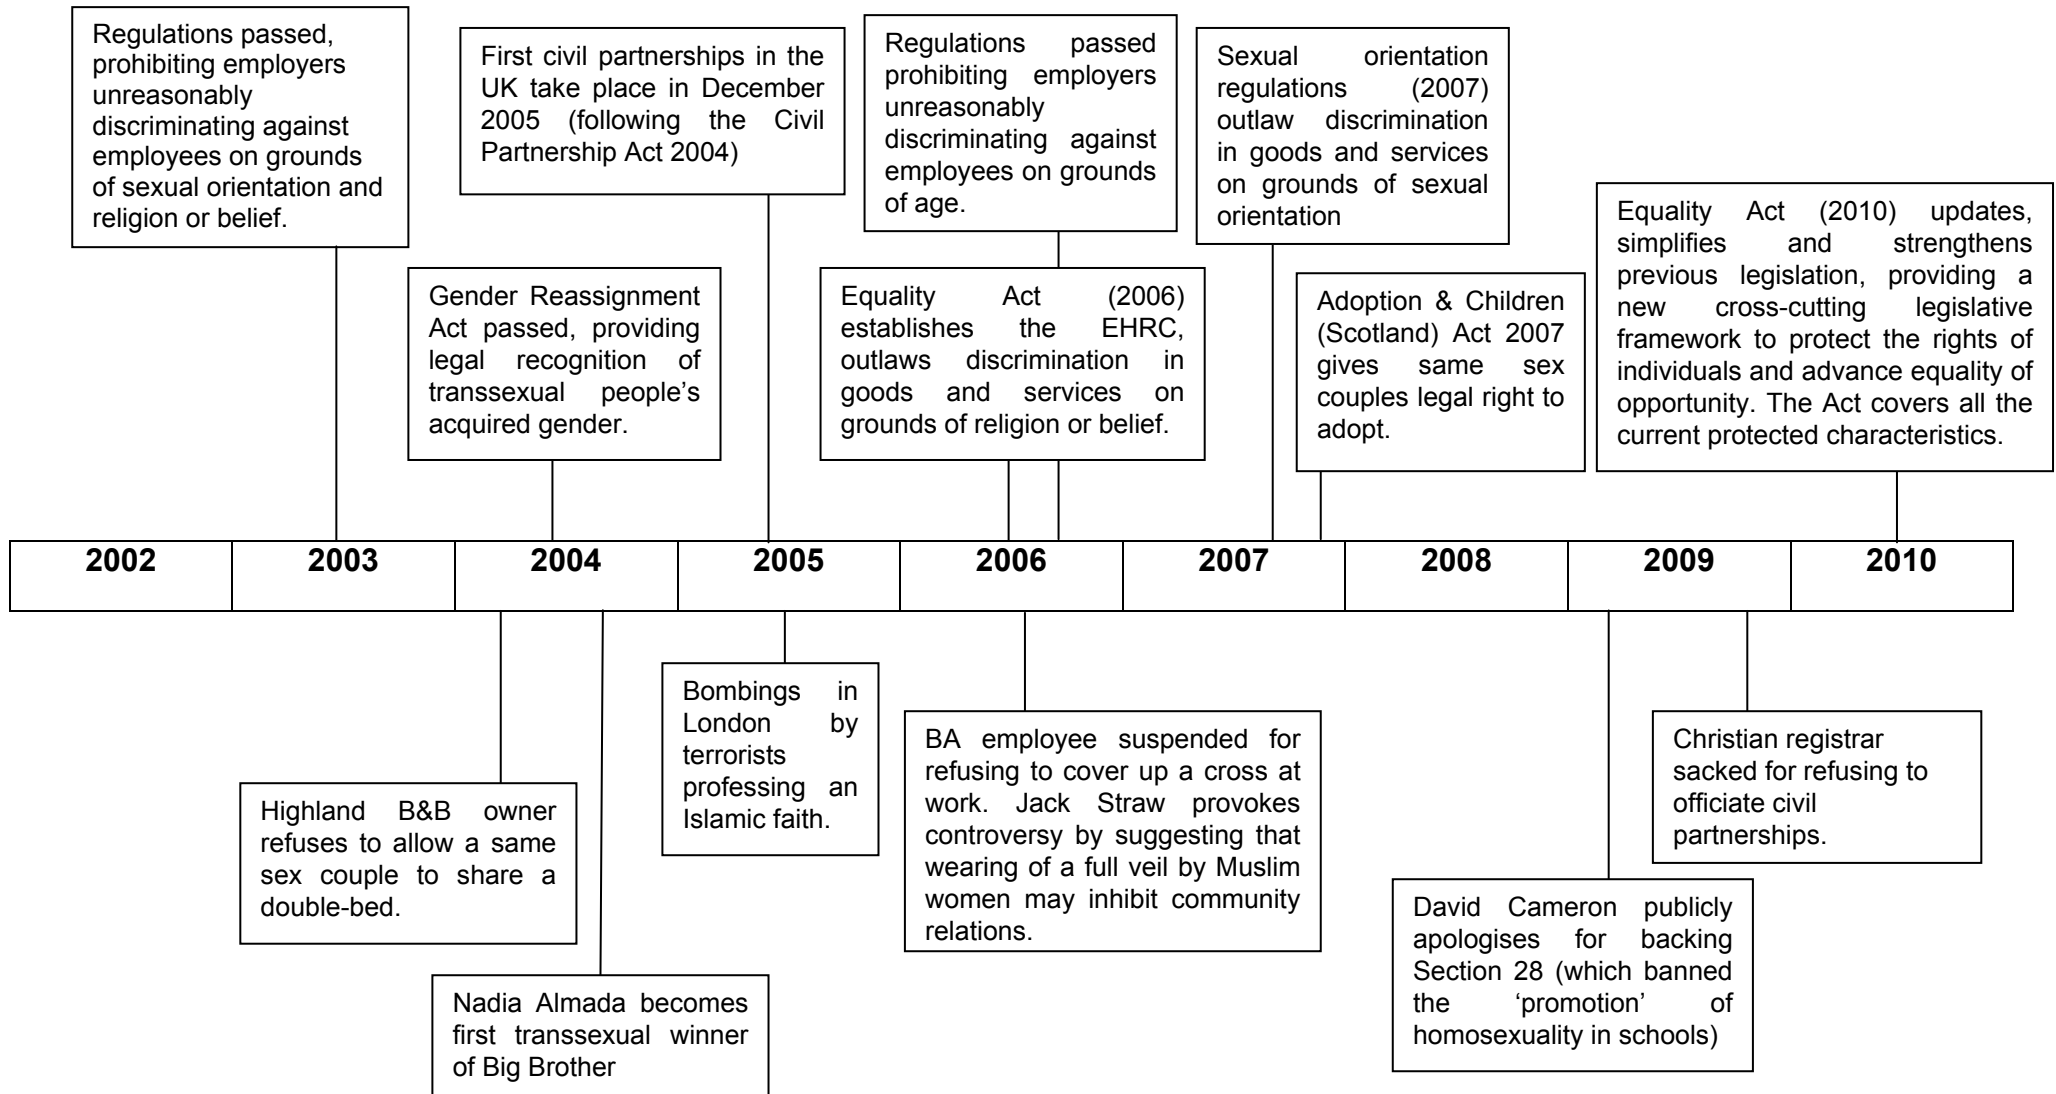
Regulations passed, prohibiting employers unreasonably discriminating against employees on grounds of sexual orientation and religion or belief.

First civil partnerships in the UK take place in December 2005 (following the Civil Partnership Act 2004)

Regulations passed prohibiting employers unreasonably discriminating against employees on grounds of age.

Sexual orientation regulations (2007) outlaw discrimination in goods and services on grounds of sexual orientation

Equality Act (2010) updates, simplifies and strengthens previous legislation, providing a new cross-cutting legislative framework to protect the rights of individuals and advance equality of opportunity. The Act covers all the current protected characteristics.

Gender Reassignment Act passed, providing legal recognition of transsexual people's acquired gender.

Equality Act (2006) establishes the EHRC, outlaws discrimination in goods and services on grounds of religion or belief.

Adoption & Children (Scotland) Act 2007 gives same sex couples legal right to adopt.

| 2002 | 2003 | 2004 | 2005 | 2006 | 2007 | 2008 | 2009 | 2010 |
|---|---|---|---|---|---|---|---|---|

Bombings in London by terrorists professing an Islamic faith.

BA employee suspended for refusing to cover up a cross at work. Jack Straw provokes controversy by suggesting that wearing of a full veil by Muslim women may inhibit community relations.

Christian registrar sacked for refusing to officiate civil partnerships.

Highland B&B owner refuses to allow a same sex couple to share a double-bed.

David Cameron publicly apologises for backing Section 28 (which banned the 'promotion' of homosexuality in schools)

Nadia Almada becomes first transsexual winner of Big Brother